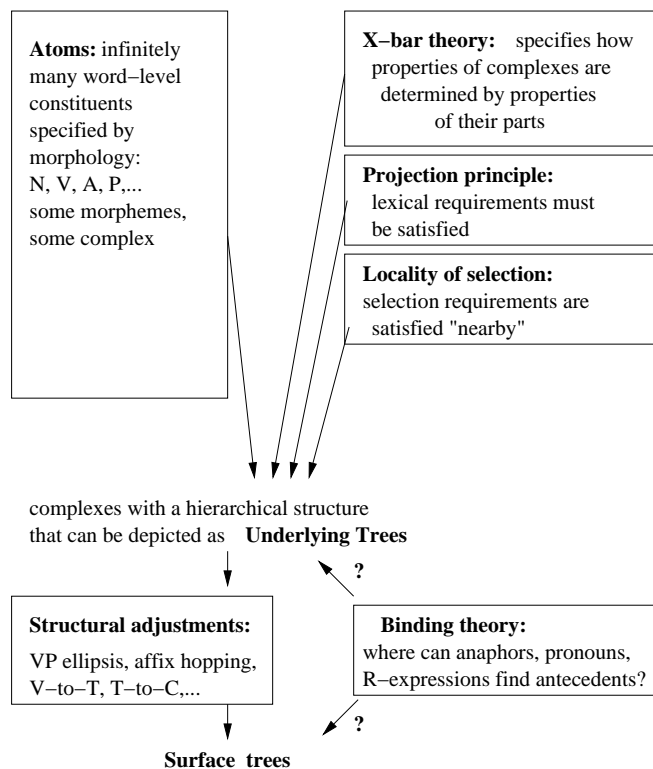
**Atoms:** infinitely many word−level constituents specified by morphology: N, V, A, P,... some morphemes, some complex

**X−bar theory:** specifies how properties of complexes are determined by properties of their parts

**Projection principle:** lexical requirements must be satisfied

**Locality of selection:** selection requirements are satisfied "nearby"

complexes with a hierarchical structure that can be depicted as **Underlying Trees**

?

**Structural adjustments:**
VP ellipsis, affix hopping, V−to−T, T−to−C,...

**Binding theory:**
where can anaphors, pronouns, R−expressions find antecedents?

?

**Surface trees**